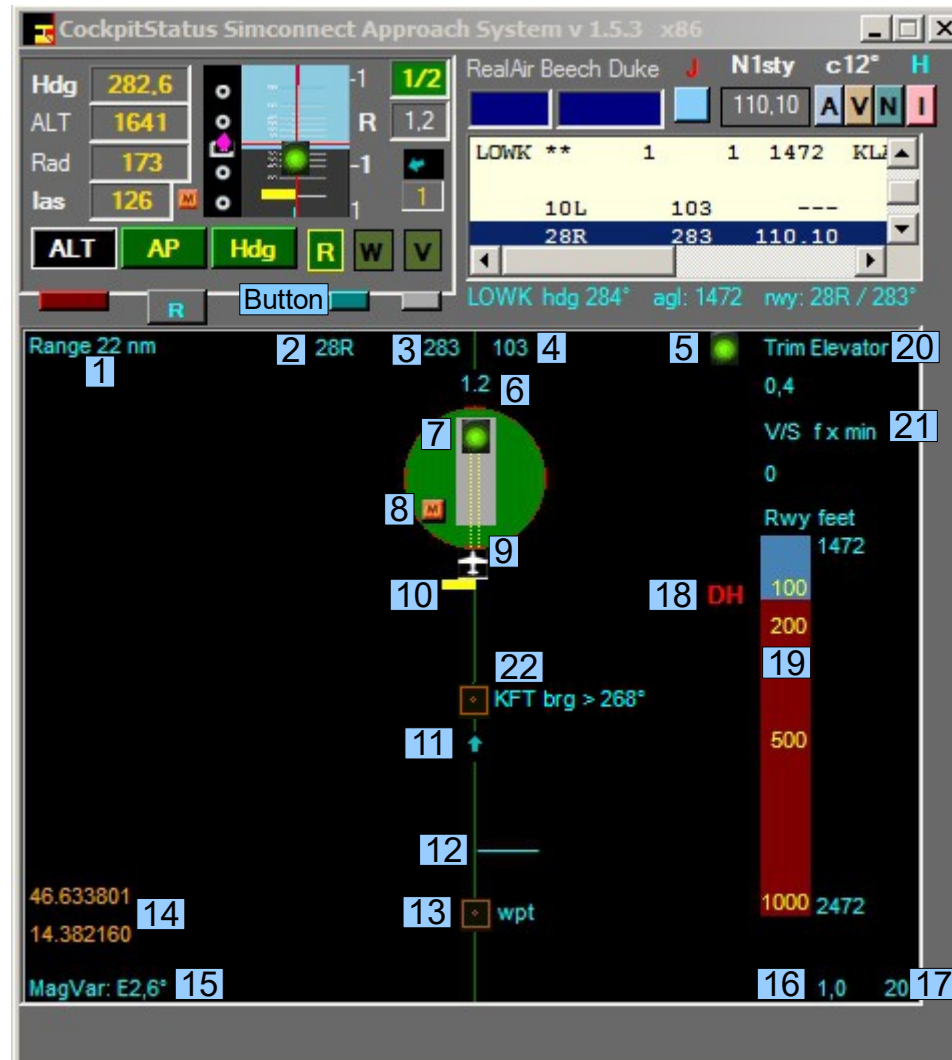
CockpitStatus Simconnect Approach System v 1.5.3 x86

Hdg 282,6
ALT 1641
Rad 173
Ias 126 M

-1
R
-1
1

1/2
1,2
1

ALT AP Hdg R W V

R
Button

RealAir Beech Duke J N1sty c12° H

110,10 A V N I

| LOWK ** | 1 | 1 | 1472 | KL |
|---|---|---|---|---|
| 10L | 103 | --- | | |
| 28R | 283 | 110.10 | | |

LOWK hdg 284° agl: 1472 rwy: 28R / 283°

Range 22 nm 1
2 28R 3 283 103 4
5
Trim Elevator 20
1.2 6
0,4
7
V/S f x min 21
0
8 M
Rwy feet
1472
9
10
18 DH
100
200
19
22
KFT brg > 268°
11
500
12
46.633801
14
14.382160
13 wpt
1000 2472
MagVar: E2,6° 15
16 1,0
20 17